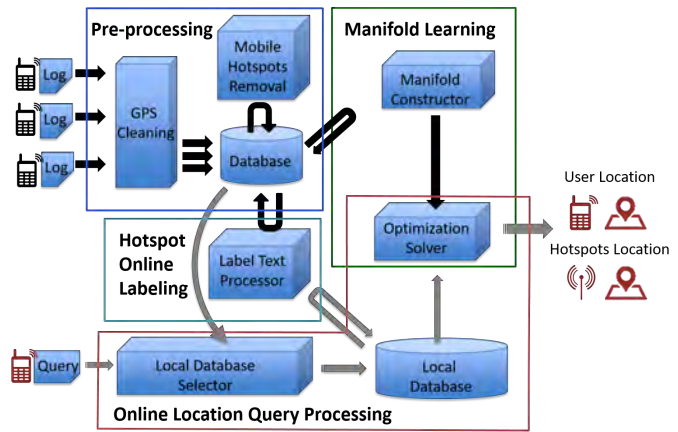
Pre-processing

Log

Log

Log

GPS Cleaning

Mobile Hotspots Removal

Database

Manifold Learning

Manifold Constructor

Optimization Solver

User Location

Hotspots Location

Hotspot Online Labeling

Label Text Processor

Query

Local Database Selector

Local Database

Online Location Query Processing